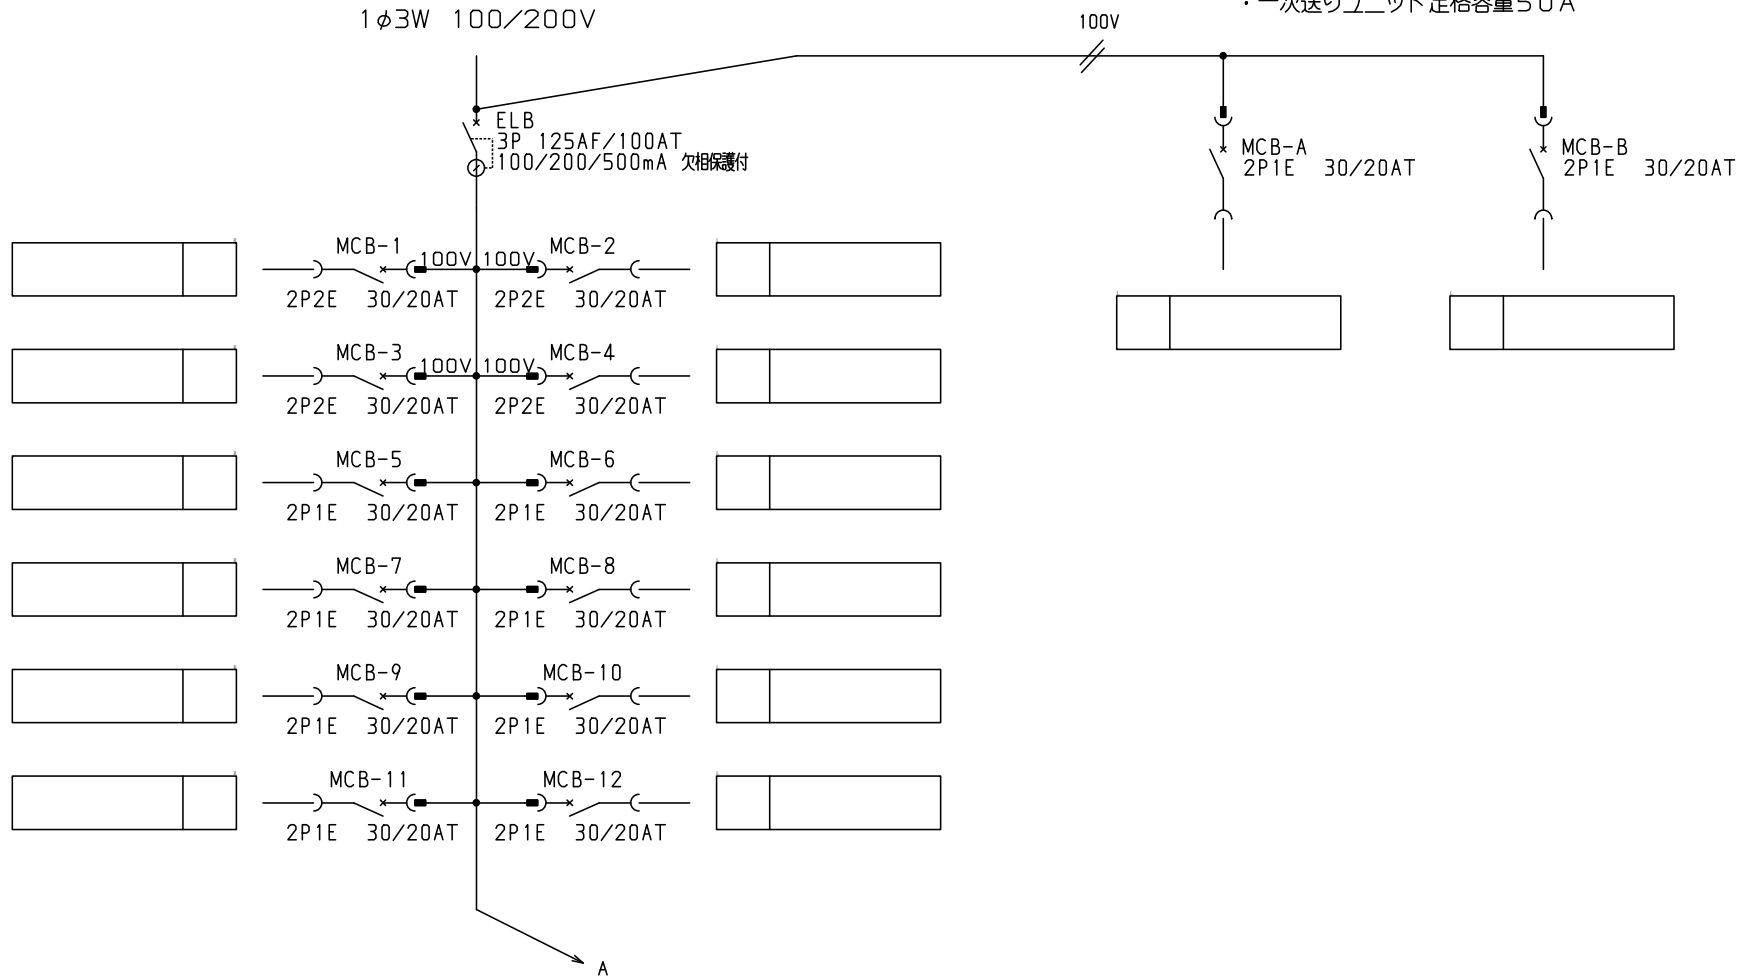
1φ3W 100/200V

100V

・一次送りユニット定格容量50A

ELB
3P 125AF/100AT
100/200/500mA 欠相保護付

MCB-A
2P1E 30/20AT

MCB-B
2P1E 30/20AT

MCB-1
2P2E 30/20AT
100V 100V
MCB-2
2P2E 30/20AT

MCB-3
2P2E 30/20AT
100V 100V
MCB-4
2P2E 30/20AT

MCB-5
2P1E 30/20AT

MCB-6
2P1E 30/20AT

MCB-7
2P1E 30/20AT

MCB-8
2P1E 30/20AT

MCB-9
2P1E 30/20AT

MCB-10
2P1E 30/20AT

MCB-11
2P1E 30/20AT

MCB-12
2P1E 30/20AT

A